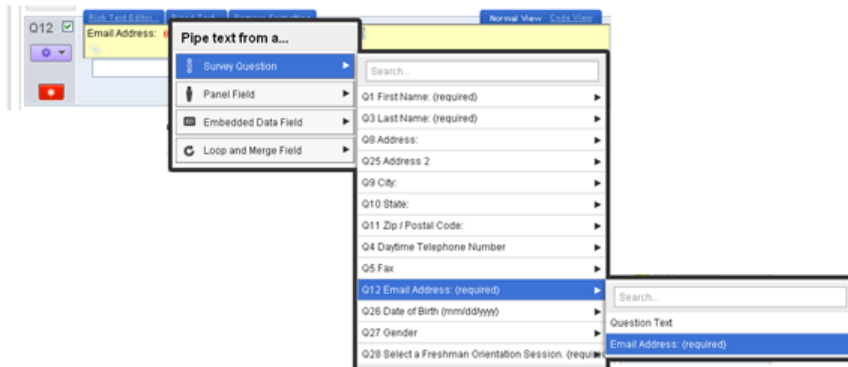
Q12

Rich Text Editor... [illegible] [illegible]

Normal View Code View

Email Address:

Pipe text from a...

Survey Question

Panel Field

Embedded Data Field

Loop and Merge Field

Search...

Q1 First Name: (required)

Q3 Last Name: (required)

Q8 Address:

Q25 Address 2

Q9 City:

Q10 State:

Q11 Zip / Postal Code:

Q4 Daytime Telephone Number

Q5 Fax

Q12 Email Address: (required)

Q26 Date of Birth (mm/dd/yyyy)

Q27 Gender

Q28 Select a Freshman Orientation Session. (require

Search...

Question Text

Email Address: (required)